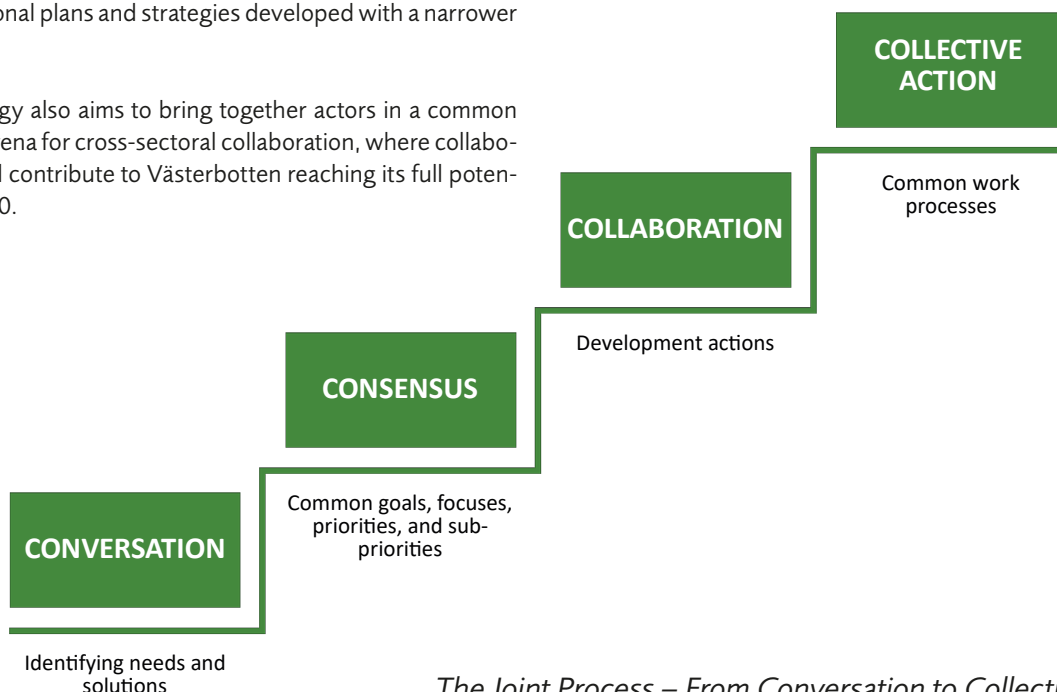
onal plans and strategies developed with a narrower

gy also aims to bring together actors in a common ena for cross-sectoral collaboration, where collabo- l contribute to Västerbotten reaching its full poten- 0.

COLLECTIVE ACTION

Common work processes

COLLABORATION

Development actions

CONSENSUS

Common goals, focuses, priorities, and sub-priorities

CONVERSATION

Identifying needs and solutions

The Joint Process – From Conversation to Collect